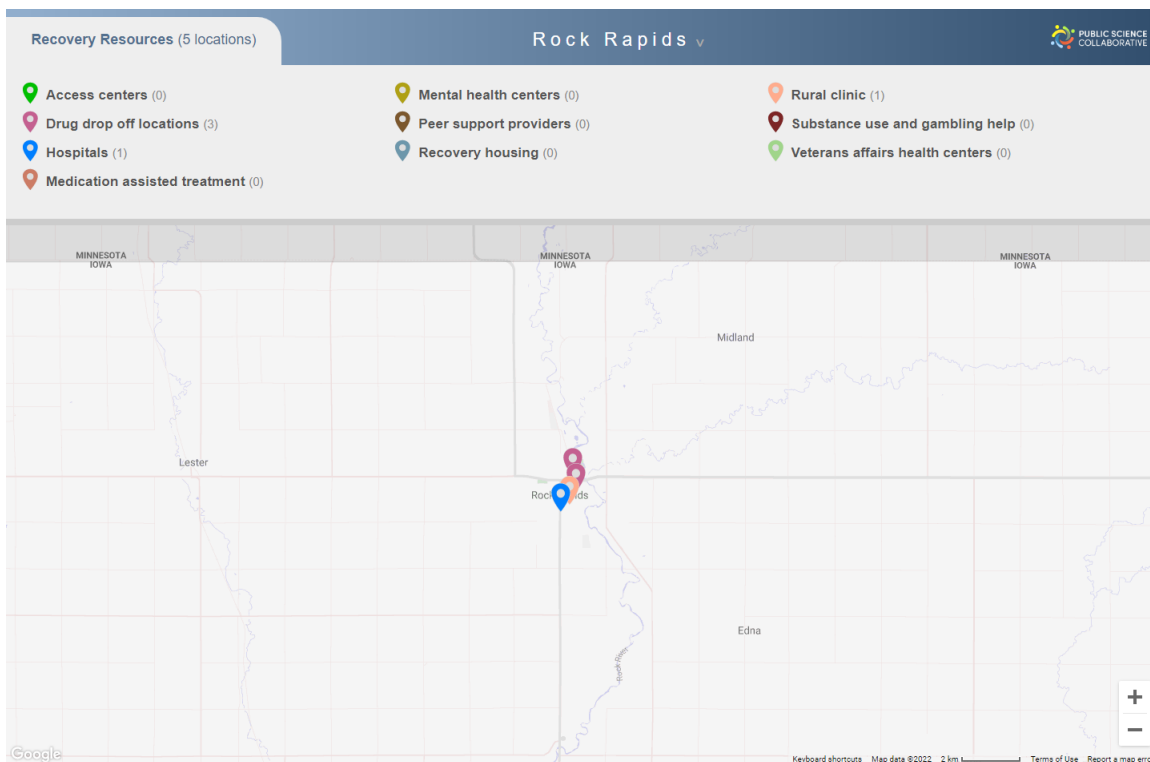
Recovery Resources (5 locations)

Rock Rapids v

PUBLIC SCIENCE COLLABORATIVE

Access centers (0)
Drug drop off locations (3)
Hospitals (1)
Medication assisted treatment (0)

Mental health centers (0)
Peer support providers (0)
Recovery housing (0)

Rural clinic (1)
Substance use and gambling help (0)
Veterans affairs health centers (0)

MINNESOTA IOWA

MINNESOTA IOWA

MINNESOTA IOWA

Midland

Lester

Rock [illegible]ids

Edna

Rock River

+

−

Google

Keyboard shortcuts Map data ©2022 2 km Terms of Use Report a map err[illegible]